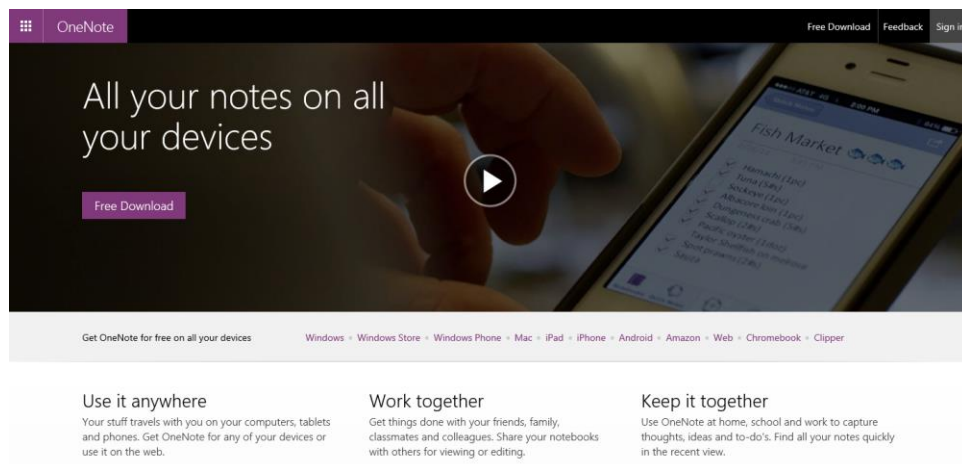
OneNote

Free Download Feedback Sign in

All your notes on all your devices

Free Download

Fish Market

Get OneNote for free on all your devices

Windows • Windows Store • Windows Phone • Mac • iPad • iPhone • Android • Amazon • Web • Chromebook • Clipper

Use it anywhere
Your stuff travels with you on your computers, tablets and phones. Get OneNote for any of your devices or use it on the web.

Work together
Get things done with your friends, family, classmates and colleagues. Share your notebooks with others for viewing or editing.

Keep it together
Use OneNote at home, school and work to capture thoughts, ideas and to-do's. Find all your notes quickly in the recent view.